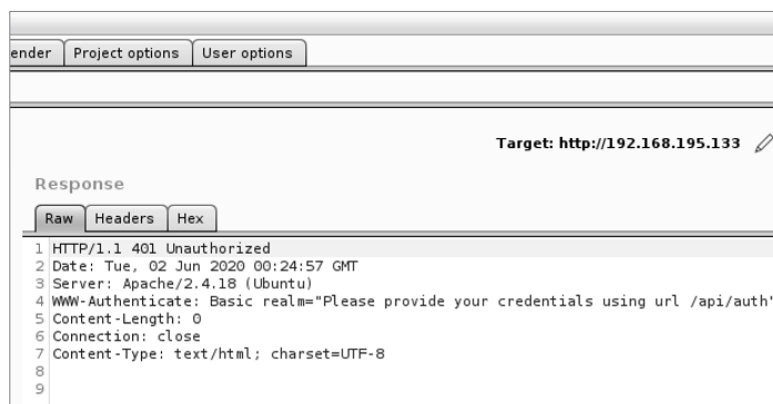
ender | Project options | User options

Target: http://192.168.195.133

Response

Raw | Headers | Hex

1 HTTP/1.1 401 Unauthorized
2 Date: Tue, 02 Jun 2020 00:24:57 GMT
3 Server: Apache/2.4.18 (Ubuntu)
4 WWW-Authenticate: Basic realm="Please provide your credentials using url /api/auth"
5 Content-Length: 0
6 Connection: close
7 Content-Type: text/html; charset=UTF-8
8
9